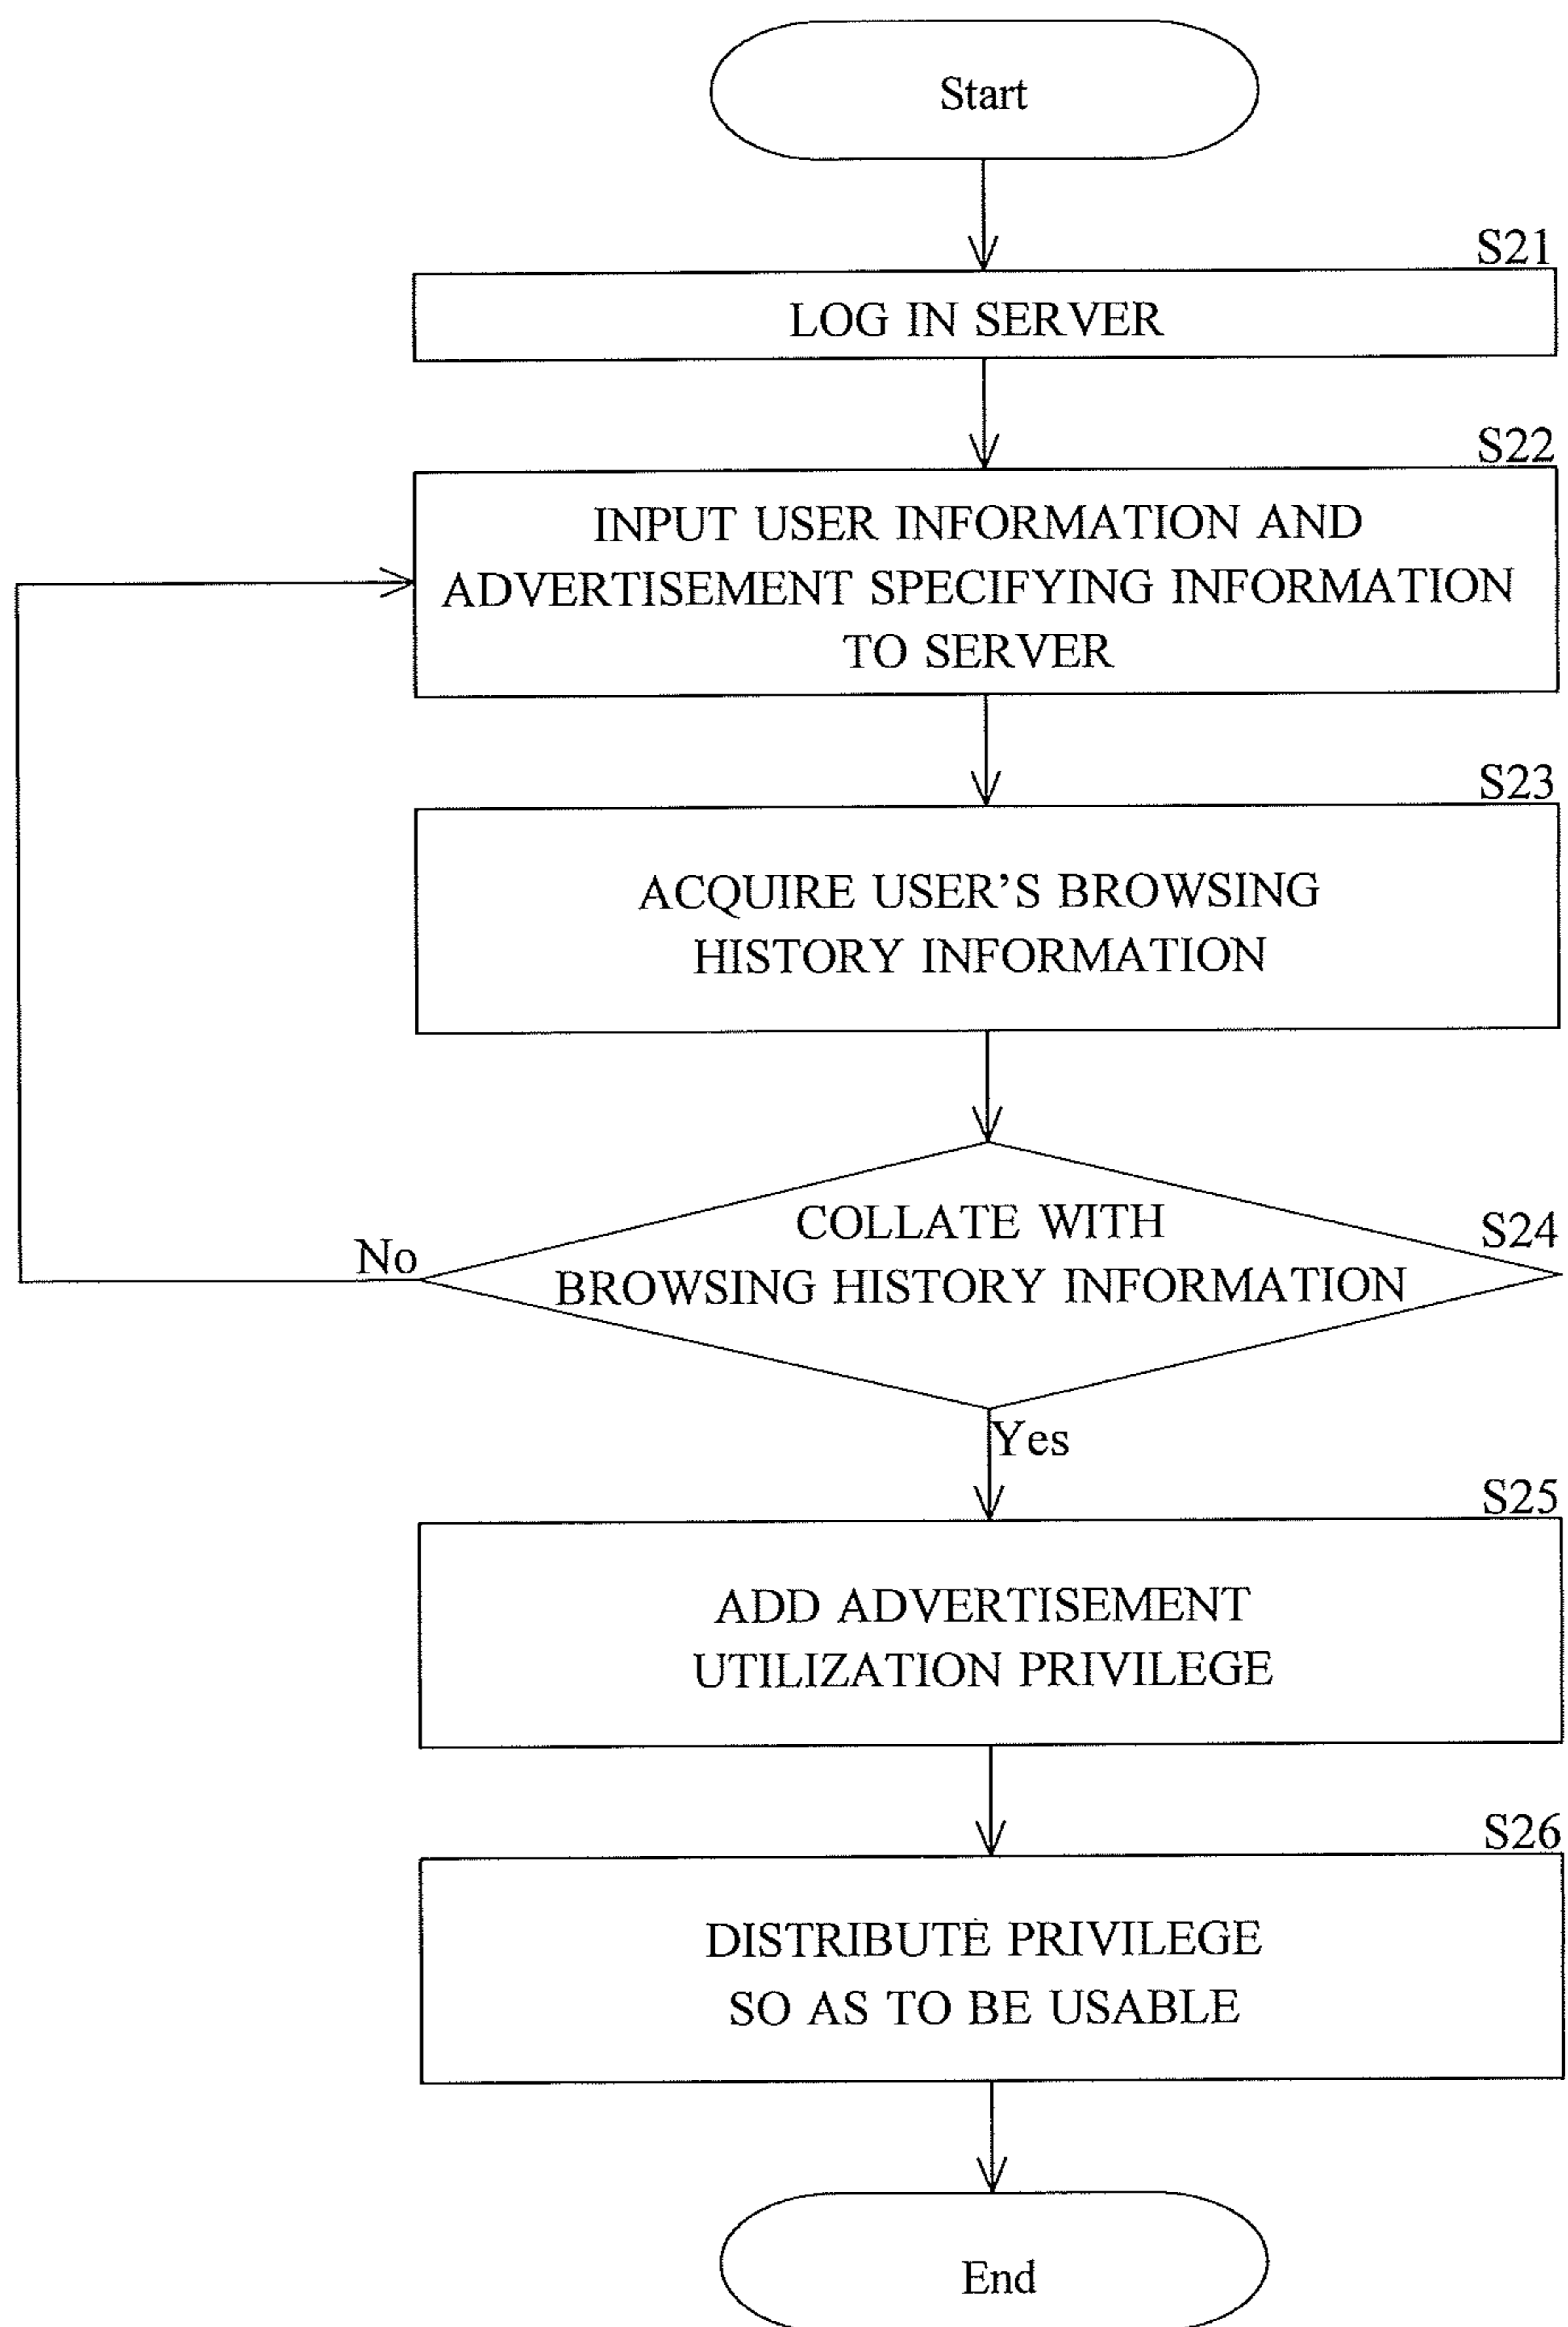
Start

S21
LOG IN SERVER

S22
INPUT USER INFORMATION AND ADVERTISEMENT SPECIFYING INFORMATION TO SERVER

S23
ACQUIRE USER'S BROWSING HISTORY INFORMATION

S24
COLLATE WITH BROWSING HISTORY INFORMATION

No

Yes

S25
ADD ADVERTISEMENT UTILIZATION PRIVILEGE

S26
DISTRIBUTE PRIVILEGE SO AS TO BE USABLE

End